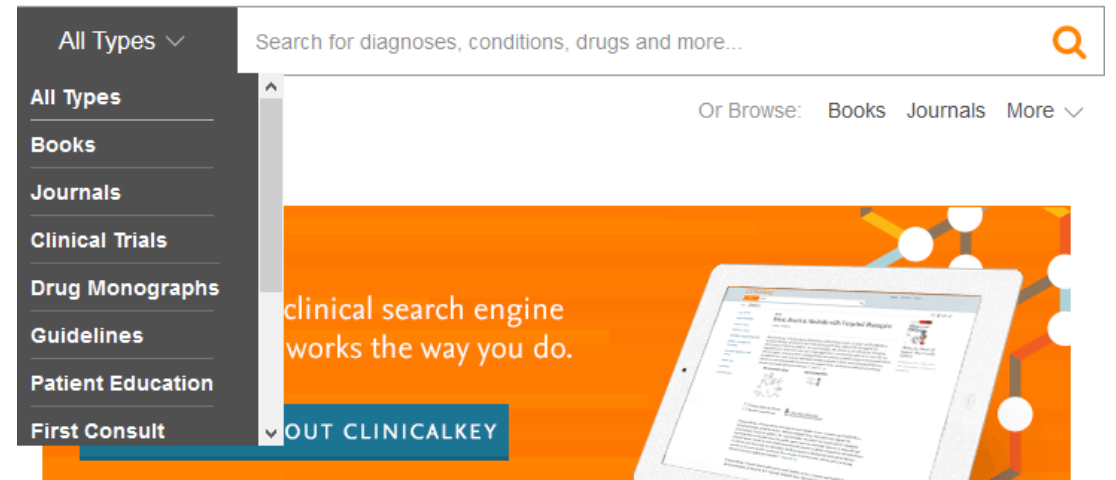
All Types

Search for diagnoses, conditions, drugs and more...

All Types
Books
Journals
Clinical Trials
Drug Monographs
Guidelines
Patient Education
First Consult

Or Browse: Books Journals More

clinical search engine
works the way you do.

OUT CLINICALKEY